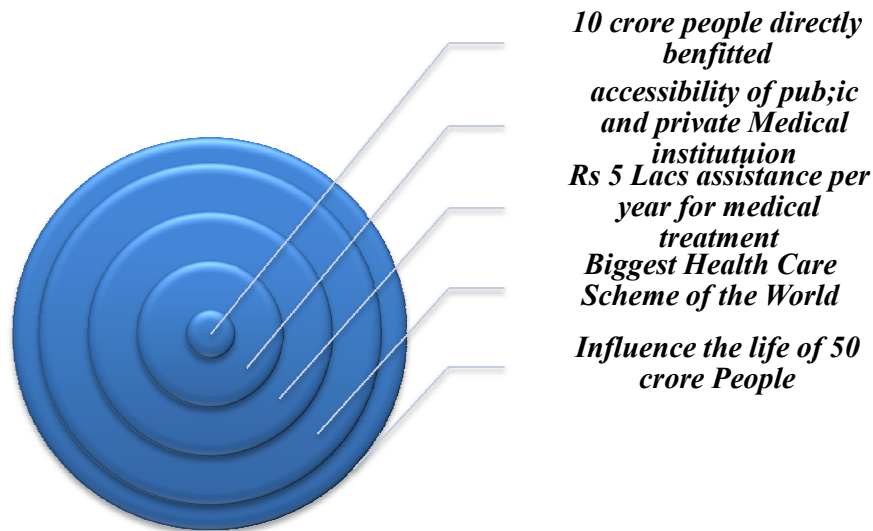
10 crore people directly benfitted

accessibility of pub;ic and private Medical institutuion

Rs 5 Lacs assistance per year for medical treatment

Biggest Health Care Scheme of the World

Influence the life of 50 crore People